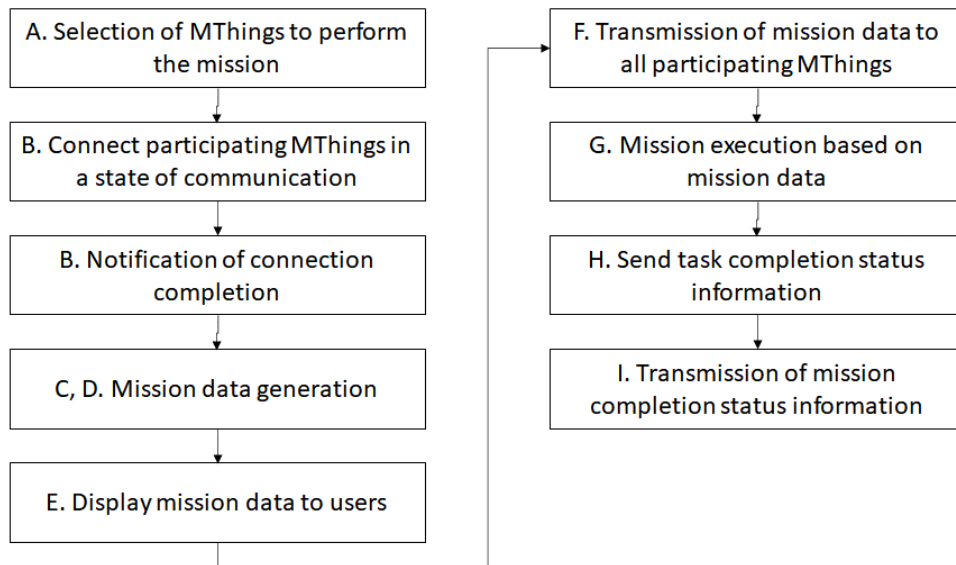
A. Selection of MThings to perform the mission

B. Connect participating MThings in a state of communication

B. Notification of connection completion

C, D. Mission data generation

E. Display mission data to users

F. Transmission of mission data to all participating MThings

G. Mission execution based on mission data

H. Send task completion status information

I. Transmission of mission completion status information